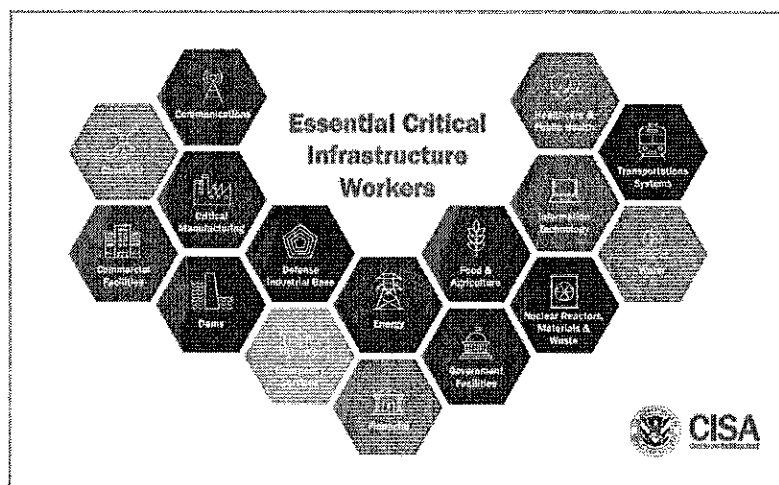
Essential Critical Infrastructure Workers

Communications

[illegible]

Critical Manufacturing

Commercial Facilities

Dams

Defense Industrial Base

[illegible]

Energy

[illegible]

Food & Agriculture

Government Facilities

Healthcare & Public Health

Transportations Systems

Information Technology

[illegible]

Nuclear Reactors, Materials & Waste

CISA